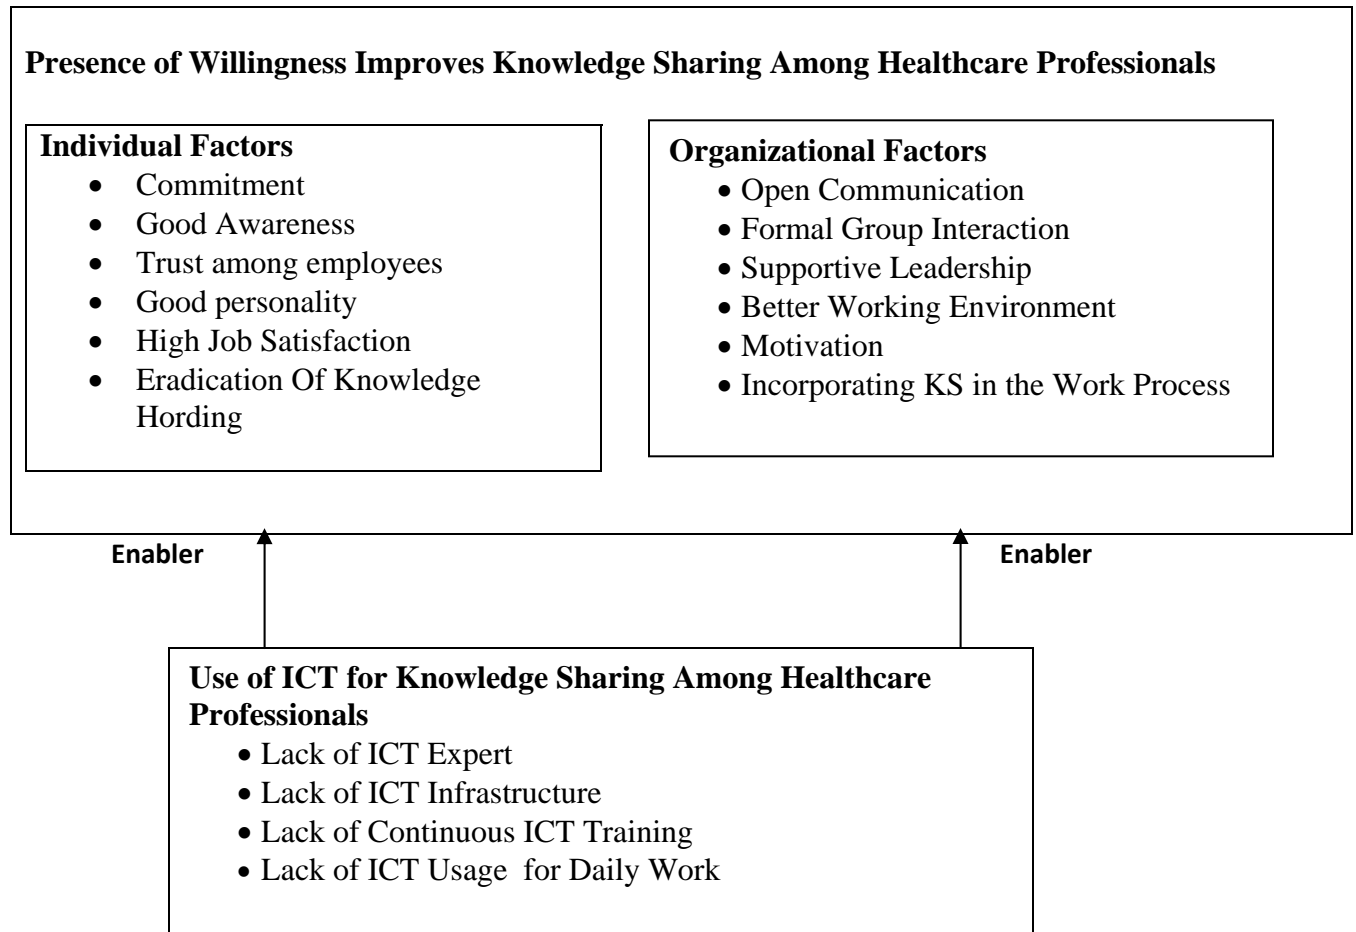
Presence of Willingness Improves Knowledge Sharing Among Healthcare Professionals

Individual Factors
- Commitment
- Good Awareness
- Trust among employees
- Good personality
- High Job Satisfaction
- Eradication Of Knowledge Hording

Organizational Factors
- Open Communication
- Formal Group Interaction
- Supportive Leadership
- Better Working Environment
- Motivation
- Incorporating KS in the Work Process

Enabler

Enabler

Use of ICT for Knowledge Sharing Among Healthcare Professionals
- Lack of ICT Expert
- Lack of ICT Infrastructure
- Lack of Continuous ICT Training
- Lack of ICT Usage for Daily Work